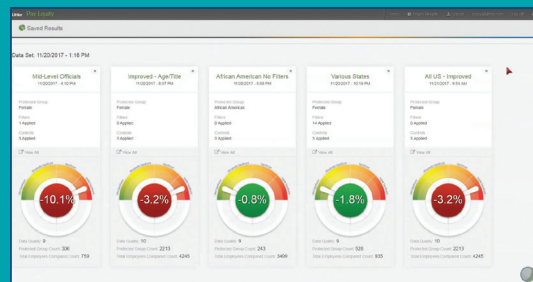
Saved Results

Data Set: 11/20/2017 - 1:16 PM

Mid-Level Officials
11/20/2017 - 8:10 PM
Protected Group
Female
Filters
1 Applied
Controls
3 Applied
View All
-10.1%
Data Quality: 9
Protected Group Count: 306
Total Employees Compared Count: 759

Improved - Age/Title
11/20/2017 - 8:31 PM
Protected Group
Female
Filters
0 Applied
Controls
5 Applied
View All
-3.2%
Data Quality: 10
Protected Group Count: 2213
Total Employees Compared Count: 4245

African American No Filters
11/20/2017 - 8:08 PM
Protected Group
African American
Filters
0 Applied
Controls
3 Applied
View All
-0.8%
Data Quality: 9
Protected Group Count: 243
Total Employees Compared Count: 3499

Various States
11/20/2017 - 10:18 PM
Protected Group
Female
Filters
14 Applied
Controls
5 Applied
View All
-1.8%
Data Quality: 9
Protected Group Count: 528
Total Employees Compared Count: 935

All US - Improved
11/21/2017 - 9:54 AM
Protected Group
Female
Filters
0 Applied
Controls
3 Applied
View All
-3.2%
Data Quality: 10
Protected Group Count: 2213
Total Employees Compared Count: 4245